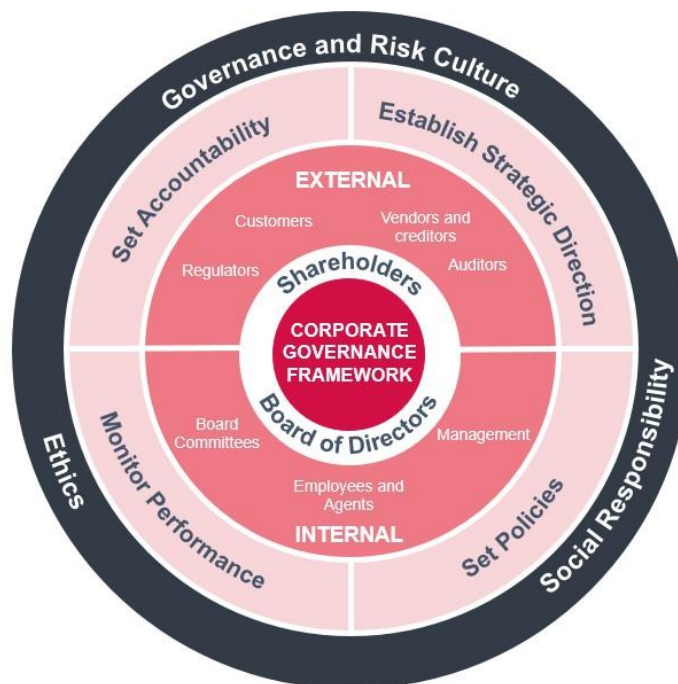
Governance and Risk Culture

Ethics

Social Responsibility

Set Accountability

Establish Strategic Direction

Monitor Performance

Set Policies

EXTERNAL

Customers

Vendors and creditors

Regulators

Auditors

Shareholders

CORPORATE GOVERNANCE FRAMEWORK

Board of Directors

Board Committees

Management

Employees and Agents

INTERNAL